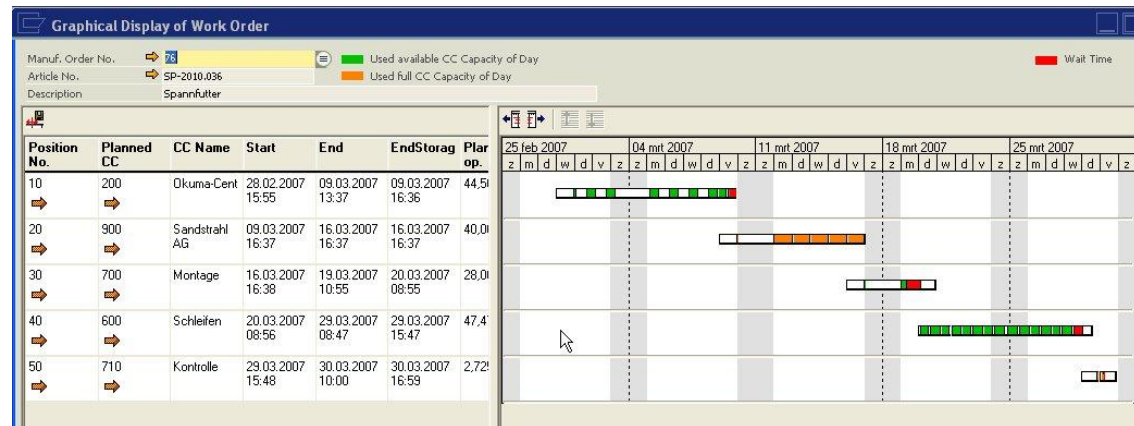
Graphical Display of Work Order

Manuf. Order No. 76
Article No. SP-2010.036
Description Spannfutter

Used available CC Capacity of Day
Used full CC Capacity of Day
Wait Time

| Position No. | Planned CC | CC Name | Start | End | EndStorag | Plan op. |
|---|---|---|---|---|---|---|
| 10 | 200 | Okuma-Cent | 28.02.2007 15:55 | 09.03.2007 13:37 | 09.03.2007 16:36 | 44,5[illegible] |
| 20 | 900 | Sandstrahl AG | 09.03.2007 16:37 | 16.03.2007 16:37 | 16.03.2007 16:37 | 40,0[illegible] |
| 30 | 700 | Montage | 16.03.2007 16:38 | 19.03.2007 10:55 | 20.03.2007 08:55 | 28,0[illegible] |
| 40 | 600 | Schleifen | 20.03.2007 08:56 | 29.03.2007 08:47 | 29.03.2007 15:47 | 47,4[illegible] |
| 50 | 710 | Kontrolle | 29.03.2007 15:48 | 30.03.2007 10:00 | 30.03.2007 16:59 | 2,72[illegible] |

25 feb 2007 | 04 mrt 2007 | 11 mrt 2007 | 18 mrt 2007 | 25 mrt 2007
z m d w d v z z m d w d v z z m d w d v z z m d w d v z z m d w d v z